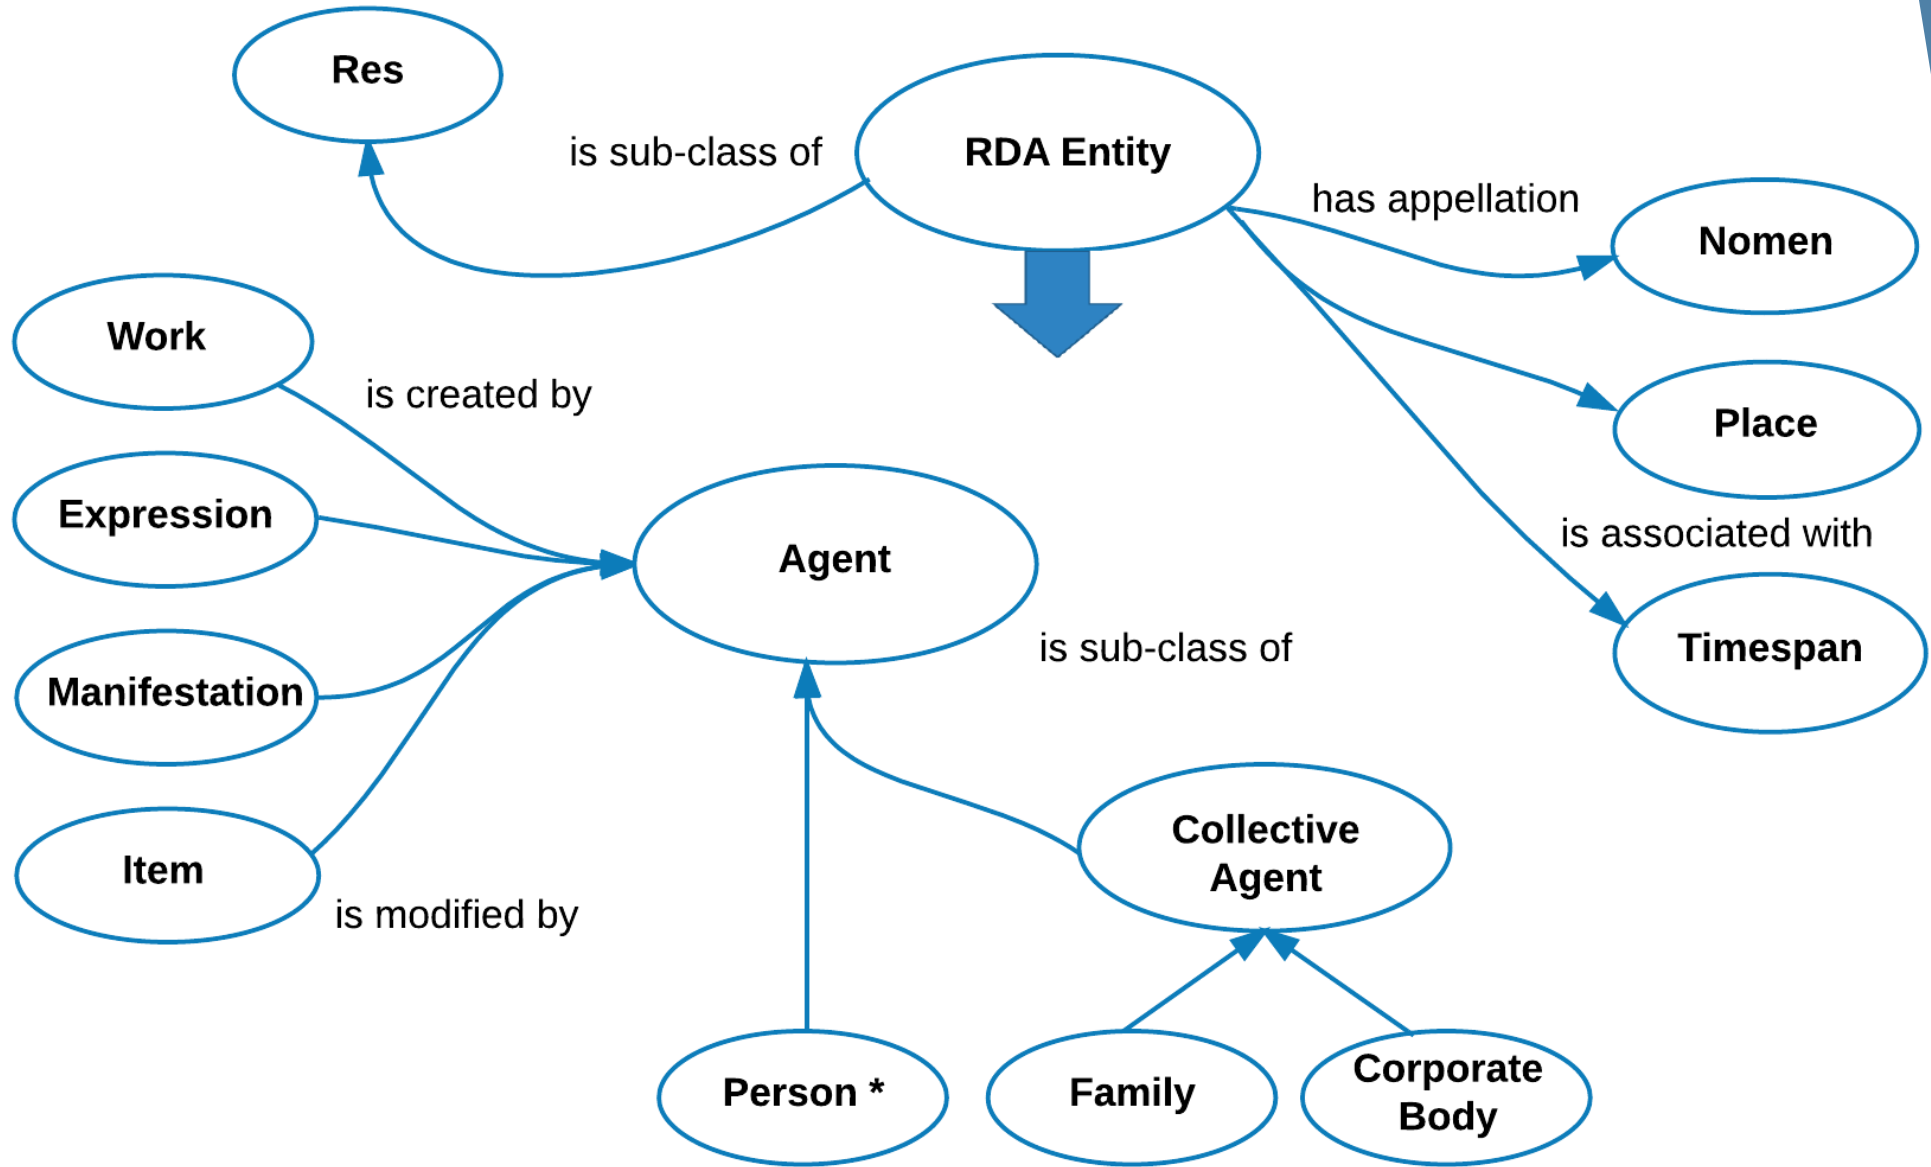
Res

is sub-class of

RDA Entity

has appellation

Nomen

Place

is associated with

Timespan

Work

is created by

Expression

Agent

Manifestation

is sub-class of

Item

is modified by

Collective Agent

Person *

Family

Corporate Body